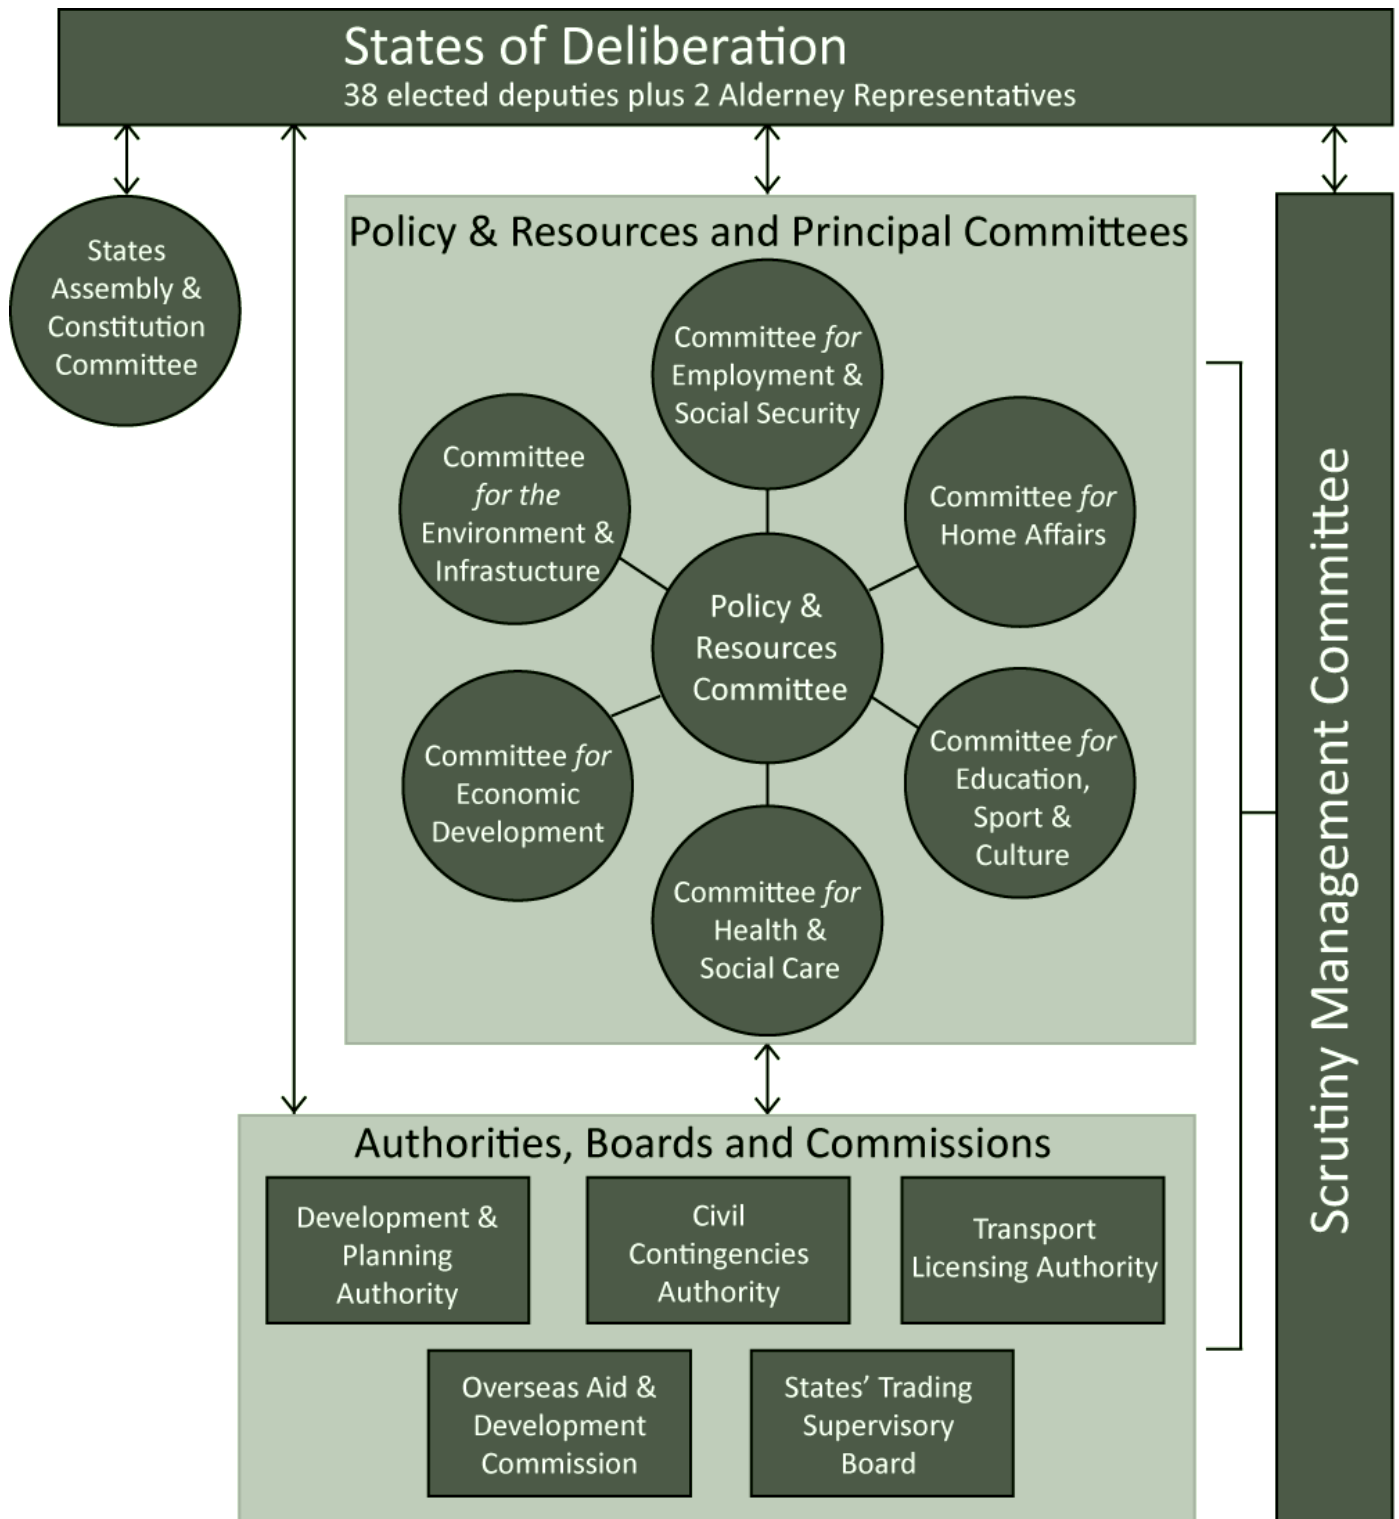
States of Deliberation
38 elected deputies plus 2 Alderney Representatives

States Assembly & Constitution Committee

Policy & Resources and Principal Committees

Committee *for* Employment & Social Security

Committee *for the* Environment & Infrastructure

Committee *for* Home Affairs

Policy & Resources Committee

Committee *for* Economic Development

Committee *for* Education, Sport & Culture

Committee *for* Health & Social Care

Scrutiny Management Committee

Authorities, Boards and Commissions

Development & Planning Authority

Civil Contingencies Authority

Transport Licensing Authority

Overseas Aid & Development Commission

States' Trading Supervisory Board